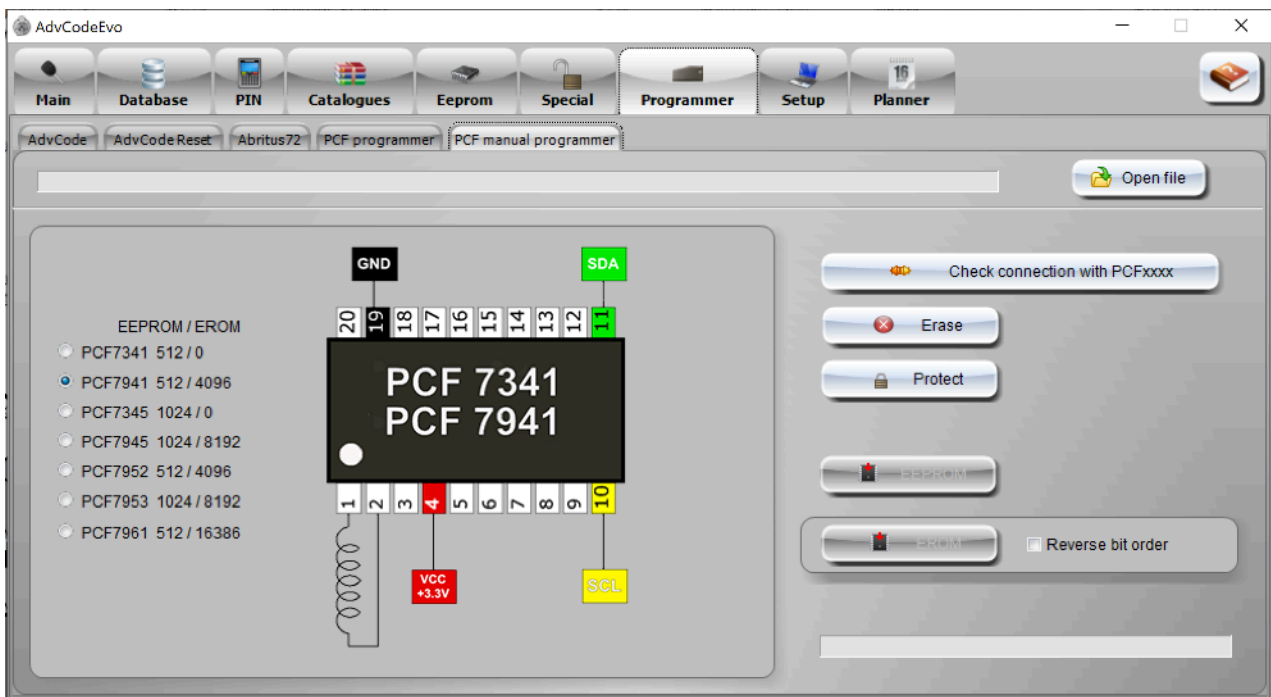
AdvCodeEvo

Main
Database
PIN
Catalogues
Eeprom
Special
Programmer
Setup
16
Planner

AdvCode
AdvCode Reset
Abritus72
PCF programmer
PCF manual programmer

Open file

GND
SDA
20 19 18 17 16 15 14 13 12 11

EEPROM / EROM
PCF7341 512 / 0
PCF7941 512 / 4096
PCF7345 1024 / 0
PCF7945 1024 / 8192
PCF7952 512 / 4096
PCF7953 1024 / 8192
PCF7961 512 / 16386

PCF 7341
PCF 7941

1 2 3 4 5 6 7 8 9 10

VCC +3.3V
SCL

Check connection with PCFxxxx
Erase
Protect
EEPROM
EROM
Reverse bit order